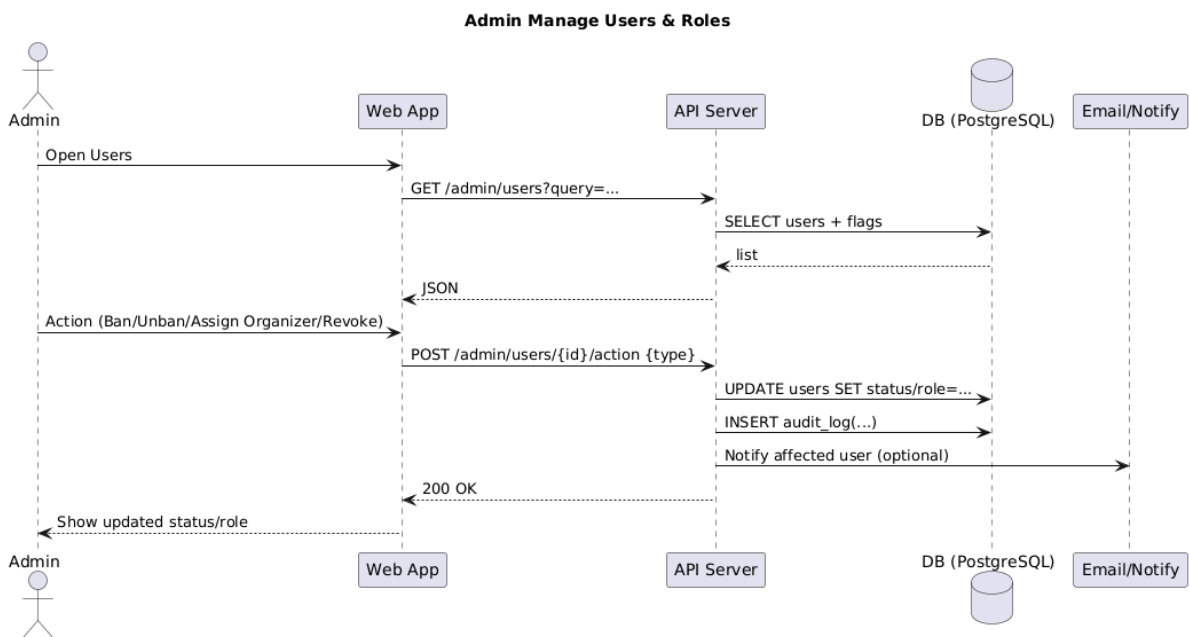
Admin Manage Users & Roles

Admin

Web App

API Server

DB (PostgreSQL)

Email/Notify

Open Users

GET /admin/users?query=...

SELECT users + flags

list

JSON

Action (Ban/Unban/Assign Organizer/Revoke)

POST /admin/users/{id}/action {type}

UPDATE users SET status/role=...

INSERT audit_log(...)

Notify affected user (optional)

200 OK

Show updated status/role

Admin

Web App

API Server

DB (PostgreSQL)

Email/Notify